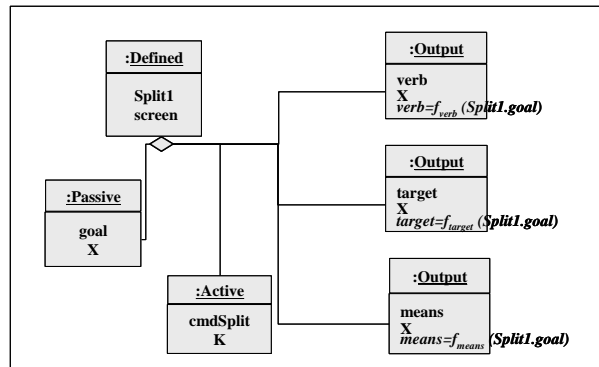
:Defined

Split1
screen

:Passive

goal
X

:Active

cmdSplit
K

:Output

verb
X
*verb*=$f_{verb}$ (*Split1.goal*)

:Output

target
X
*target*=$f_{target}$ (*Split1.goal*)

:Output

means
X
*means*=$f_{means}$ (*Split1.goal*)